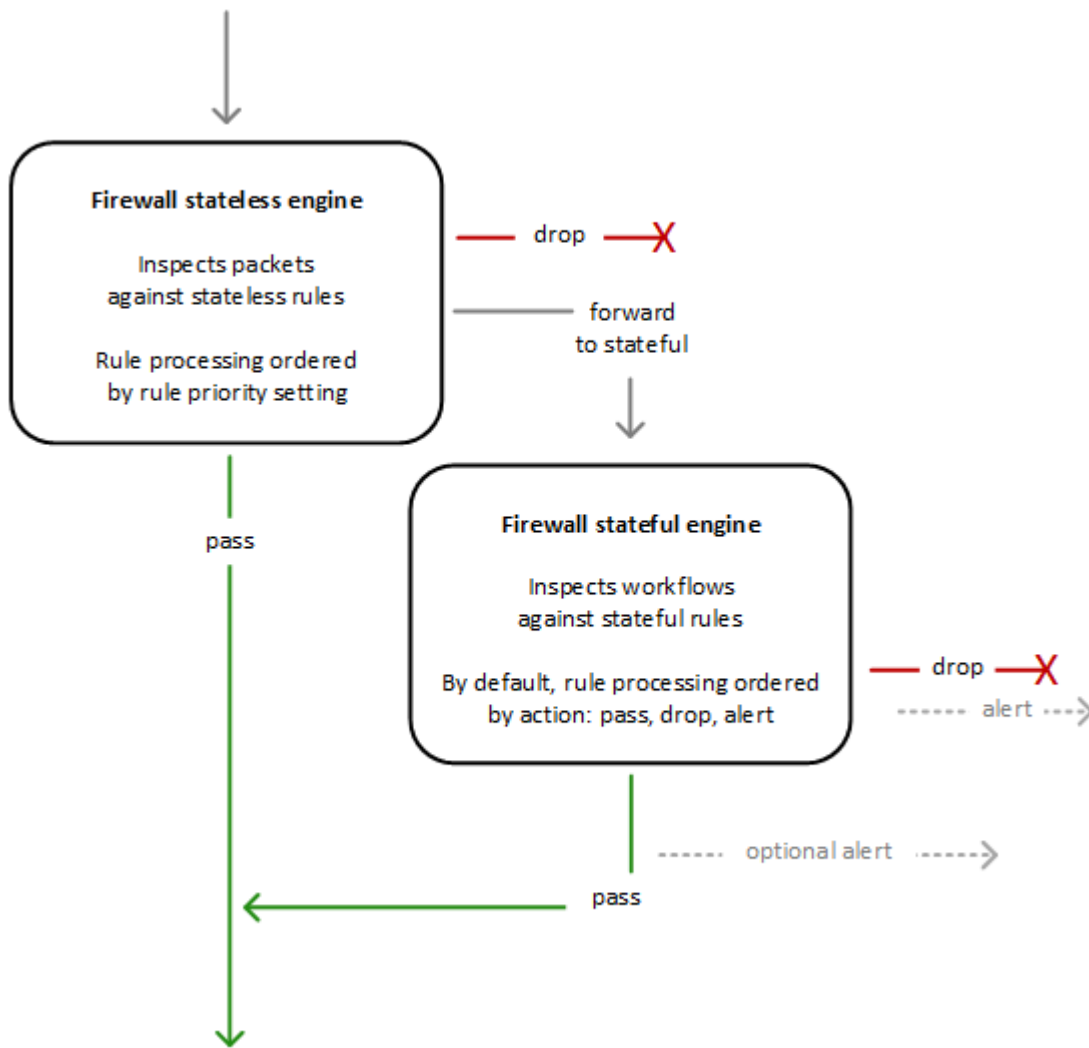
Firewall stateless engine

Inspects packets against stateless rules

Rule processing ordered by rule priority setting

drop

forward to stateful

pass

Firewall stateful engine

Inspects workflows against stateful rules

By default, rule processing ordered by action: pass, drop, alert

drop

alert

optional alert

pass